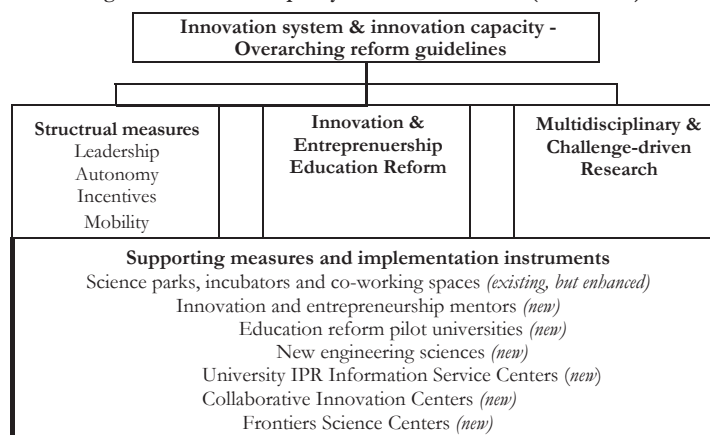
Innovation system & innovation capacity - Overarching reform guidelines

| Structrual measures Leadership Autonomy Incentives Mobility | | Innovation & Entrepreneurship Education Reform | | Multidisciplinary & Challenge-driven Research |
|---|---|---|---|---|

Supporting measures and implementation instruments
Science parks, incubators and co-working spaces *(existing, but enhanced)*
Innovation and entrepreneurship mentors *(new)*
Education reform pilot universities *(new)*
New engineering sciences *(new)*
University IPR Information Service Centers (*new*)
Collaborative Innovation Centers *(new)*
Frontiers Science Centers *(new)*